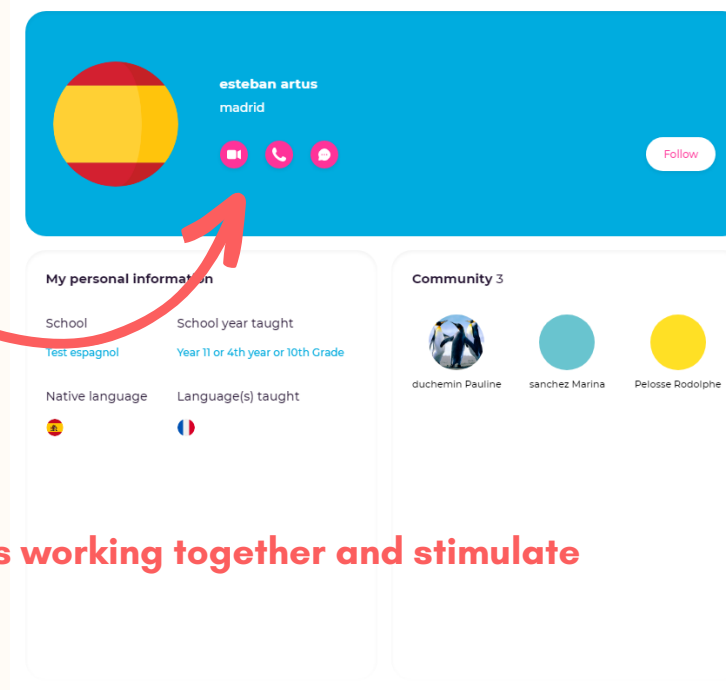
esteban artus
madrid

Follow

My personal information

School
Test espagnol

School year taught
Year 11 or 4th year or 10th Grade

Native language

Language(s) taught

Community 3

duchemin Pauline
sanchez Marina
Pelosse Rodolphe

s working together and stimulate